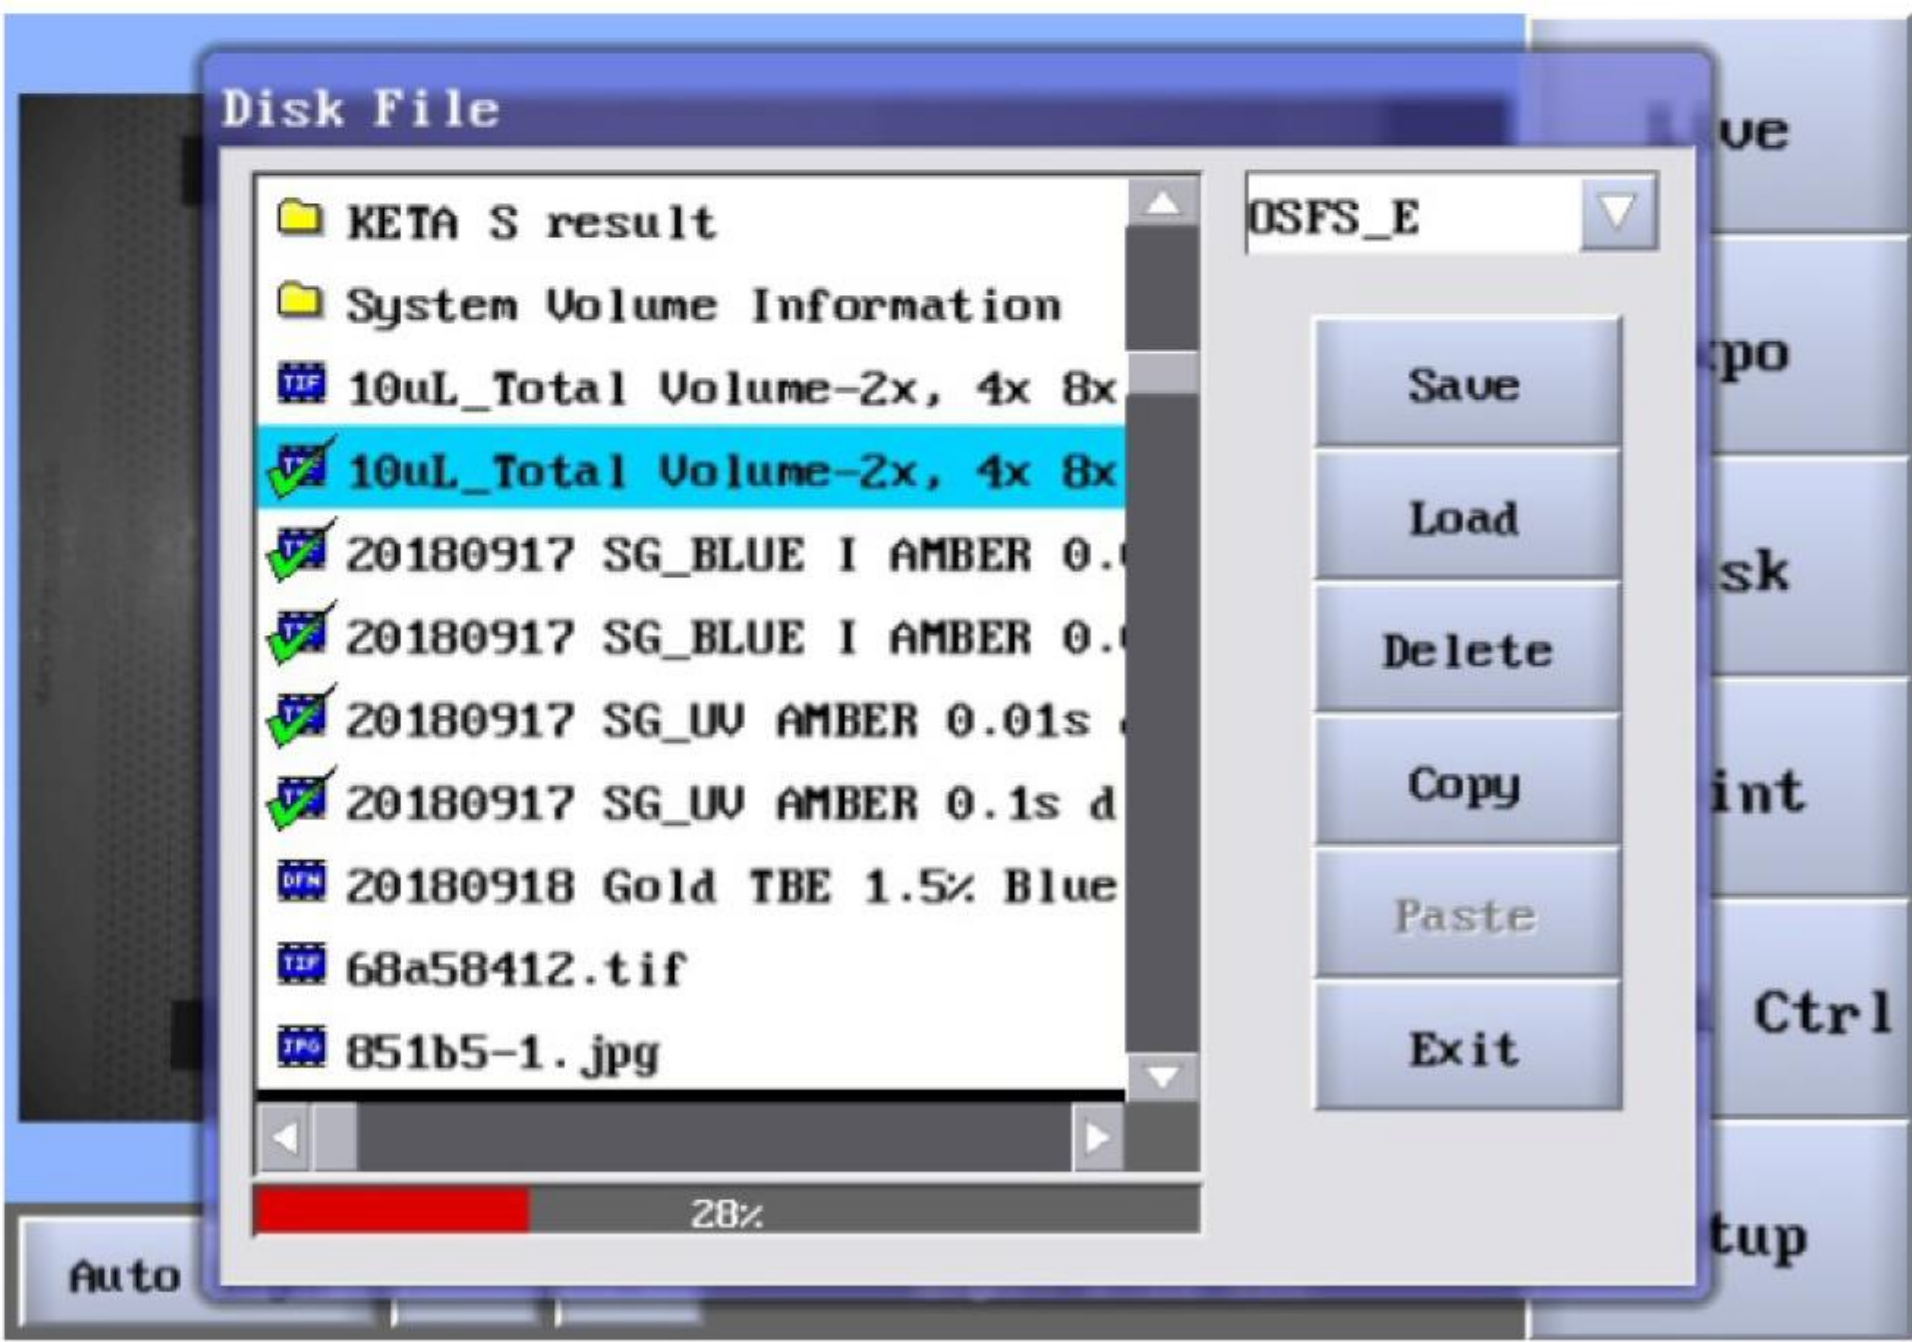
Disk File

KETA S result
System Volume Information
TIF 10uL_Total Volume-2x, 4x 8x
10uL_Total Volume-2x, 4x 8x
20180917 SG_BLUE I AMBER 0.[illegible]
20180917 SG_BLUE I AMBER 0.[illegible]
20180917 SG_UV AMBER 0.01s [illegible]
20180917 SG_UV AMBER 0.1s d
DFM 20180918 Gold TBE 1.5% Blue
TIF 68a58412.tif
JPG 851b5-1.jpg

28%

OSFS_E

Save
Load
Delete
Copy
Paste
Exit

ve
xpo
sk
int
Ctrl
tup
Auto